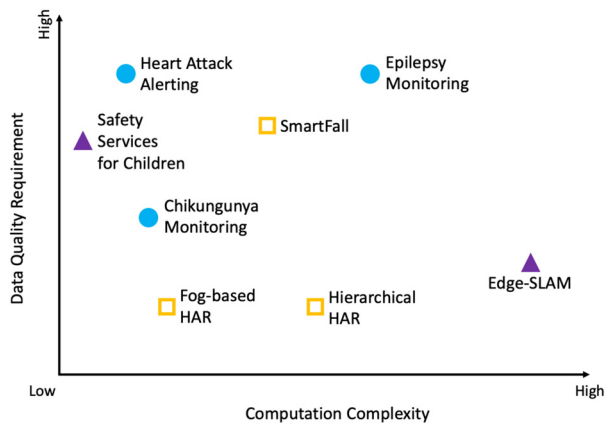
High

Data Quality Requirement

Heart Attack Alerting

Epilepsy Monitoring

Safety Services for Children

SmartFall

Chikungunya Monitoring

Edge-SLAM

Fog-based HAR

Hierarchical HAR

Low

High

Computation Complexity